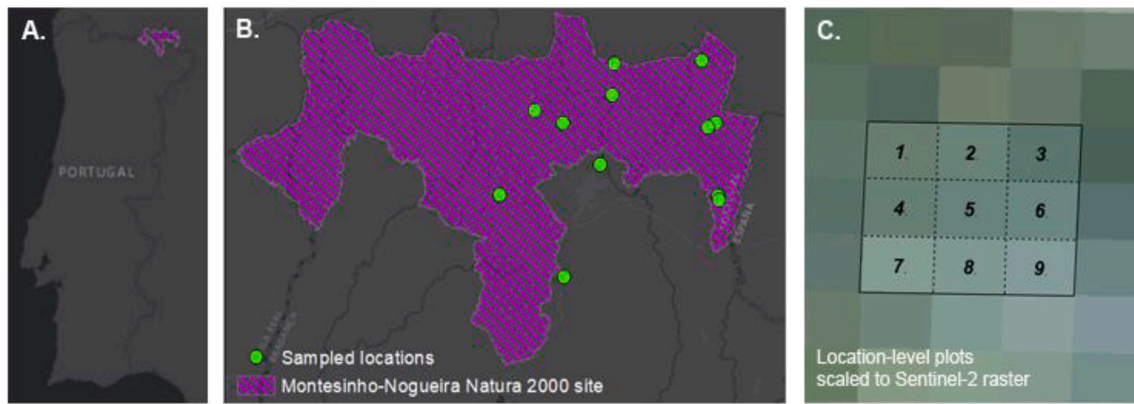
A.

PORTUGAL

B.

ESPAÑA

Sampled locations

Montesinho-Nogueira Natura 2000 site

C.

| 1. | 2. | 3. |
|---|---|---|
| 4. | 5. | 6. |
| 7. | 8. | 9. |

Location-level plots scaled to Sentinel-2 raster